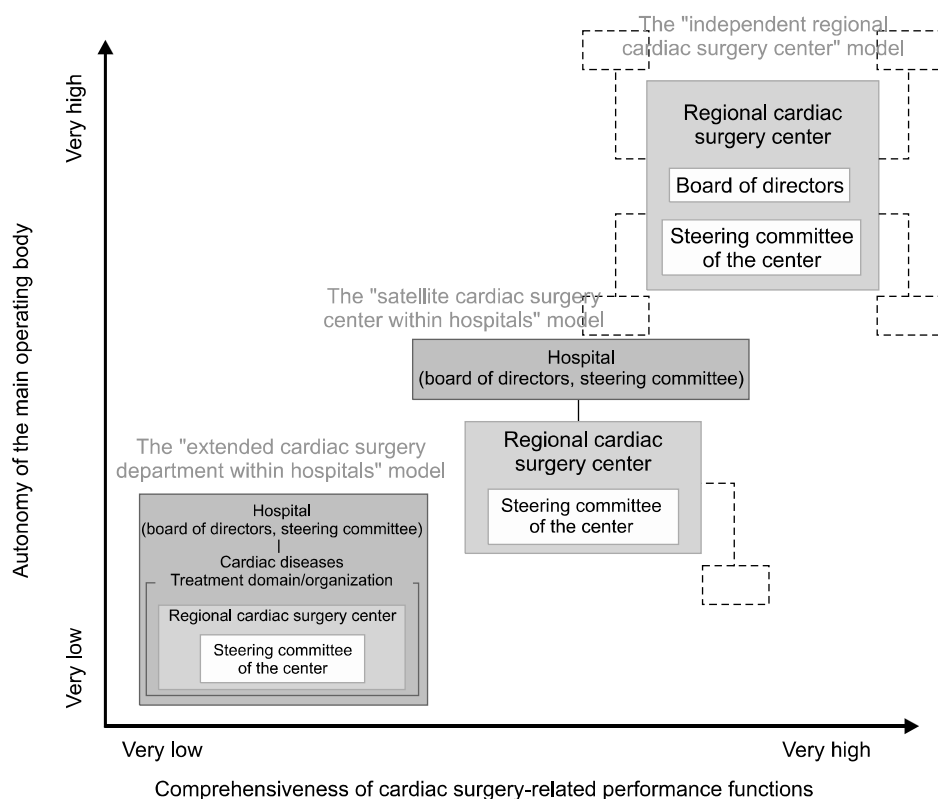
The "independent regional cardiac surgery center" model

Regional cardiac surgery center

Board of directors

Steering committee of the center

The "satellite cardiac surgery center within hospitals" model

Hospital (board of directors, steering committee)

Regional cardiac surgery center

Steering committee of the center

The "extended cardiac surgery department within hospitals" model

Hospital (board of directors, steering committee)

Cardiac diseases Treatment domain/organization

Regional cardiac surgery center

Steering committee of the center

Very high

Autonomy of the main operating body

Very low

Very low

Very high

Comprehensiveness of cardiac surgery-related performance functions